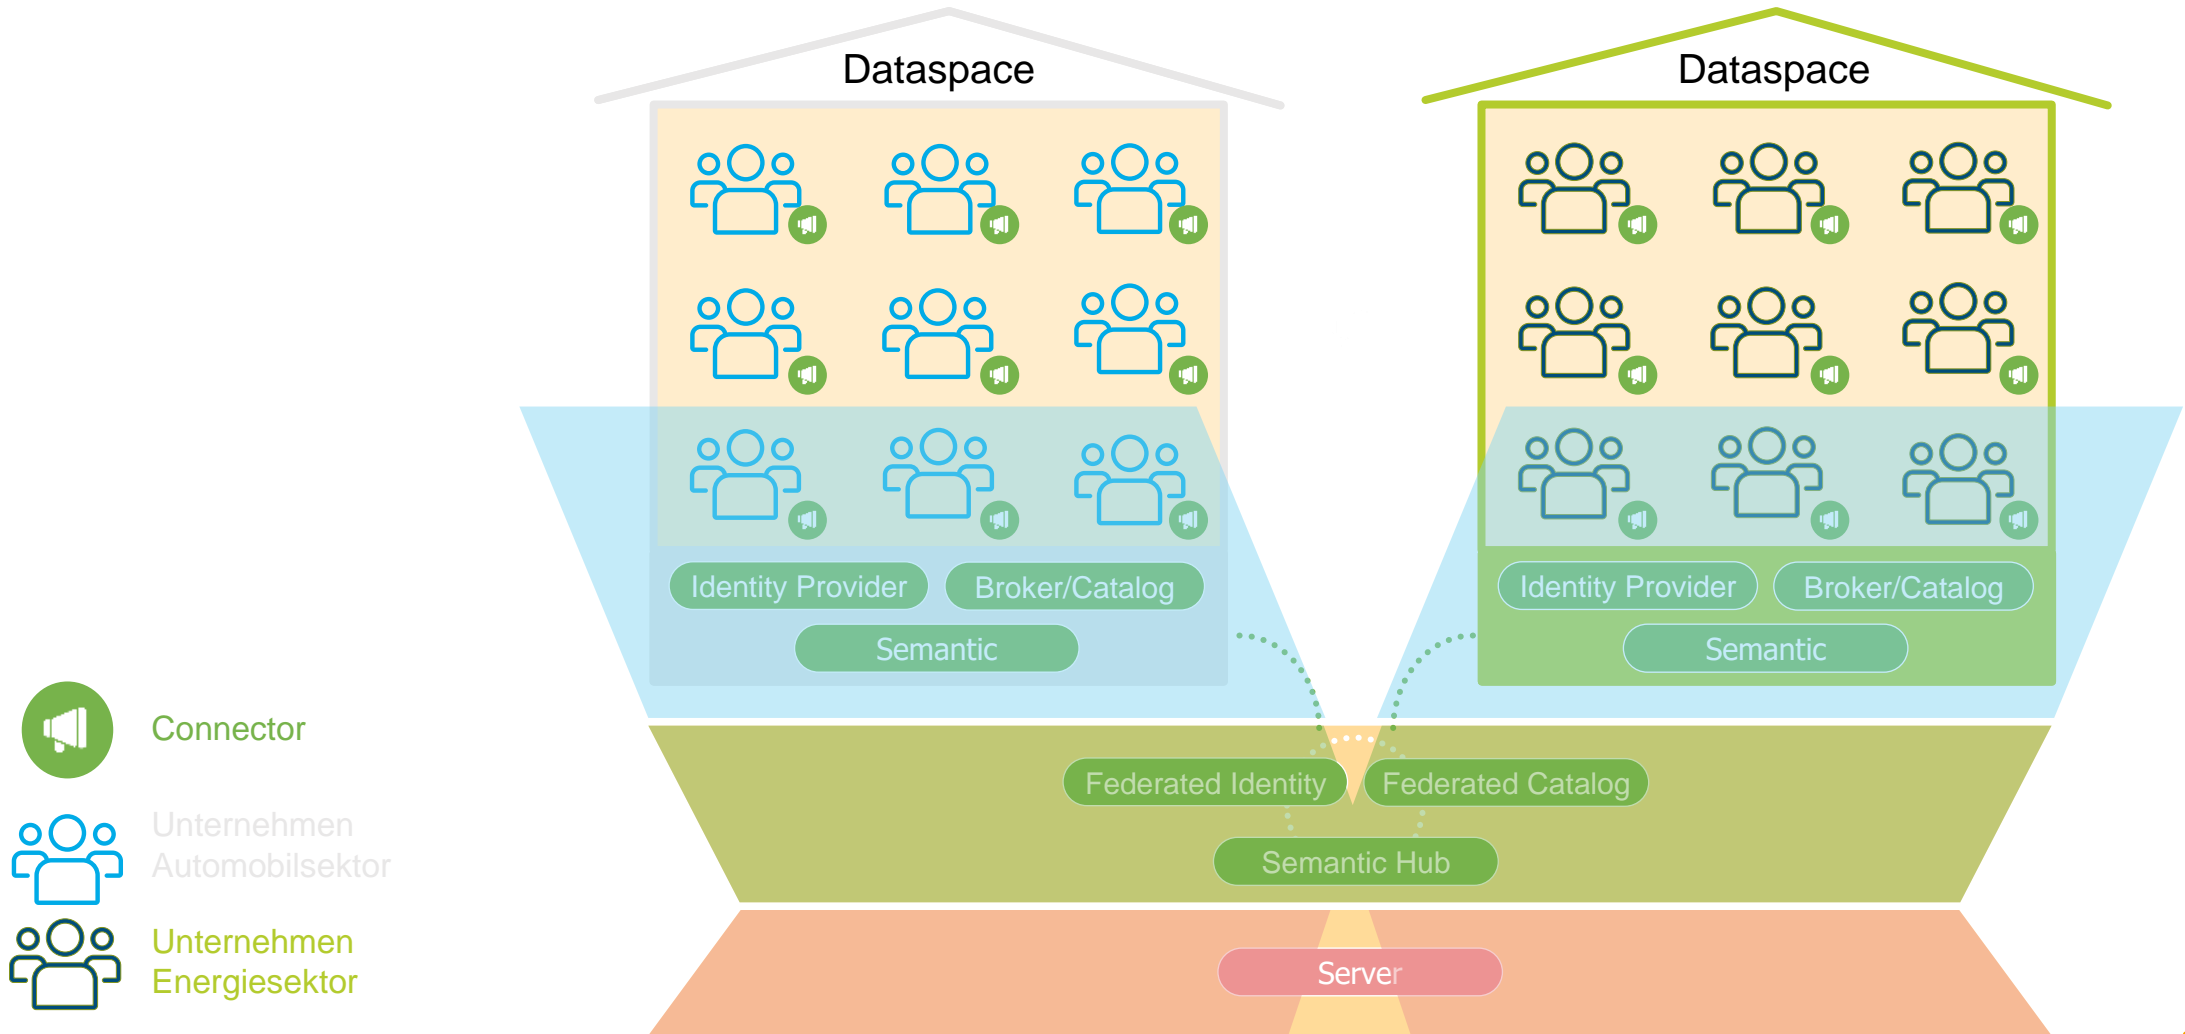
Dataspace

Identity Provider

Broker/Catalog

Semantic

Dataspace

Identity Provider

Broker/Catalog

Semantic

Federated Identity

Federated Catalog

Semantic Hub

Server

Connector

Unternehmen Automobilsektor

Unternehmen Energiesektor